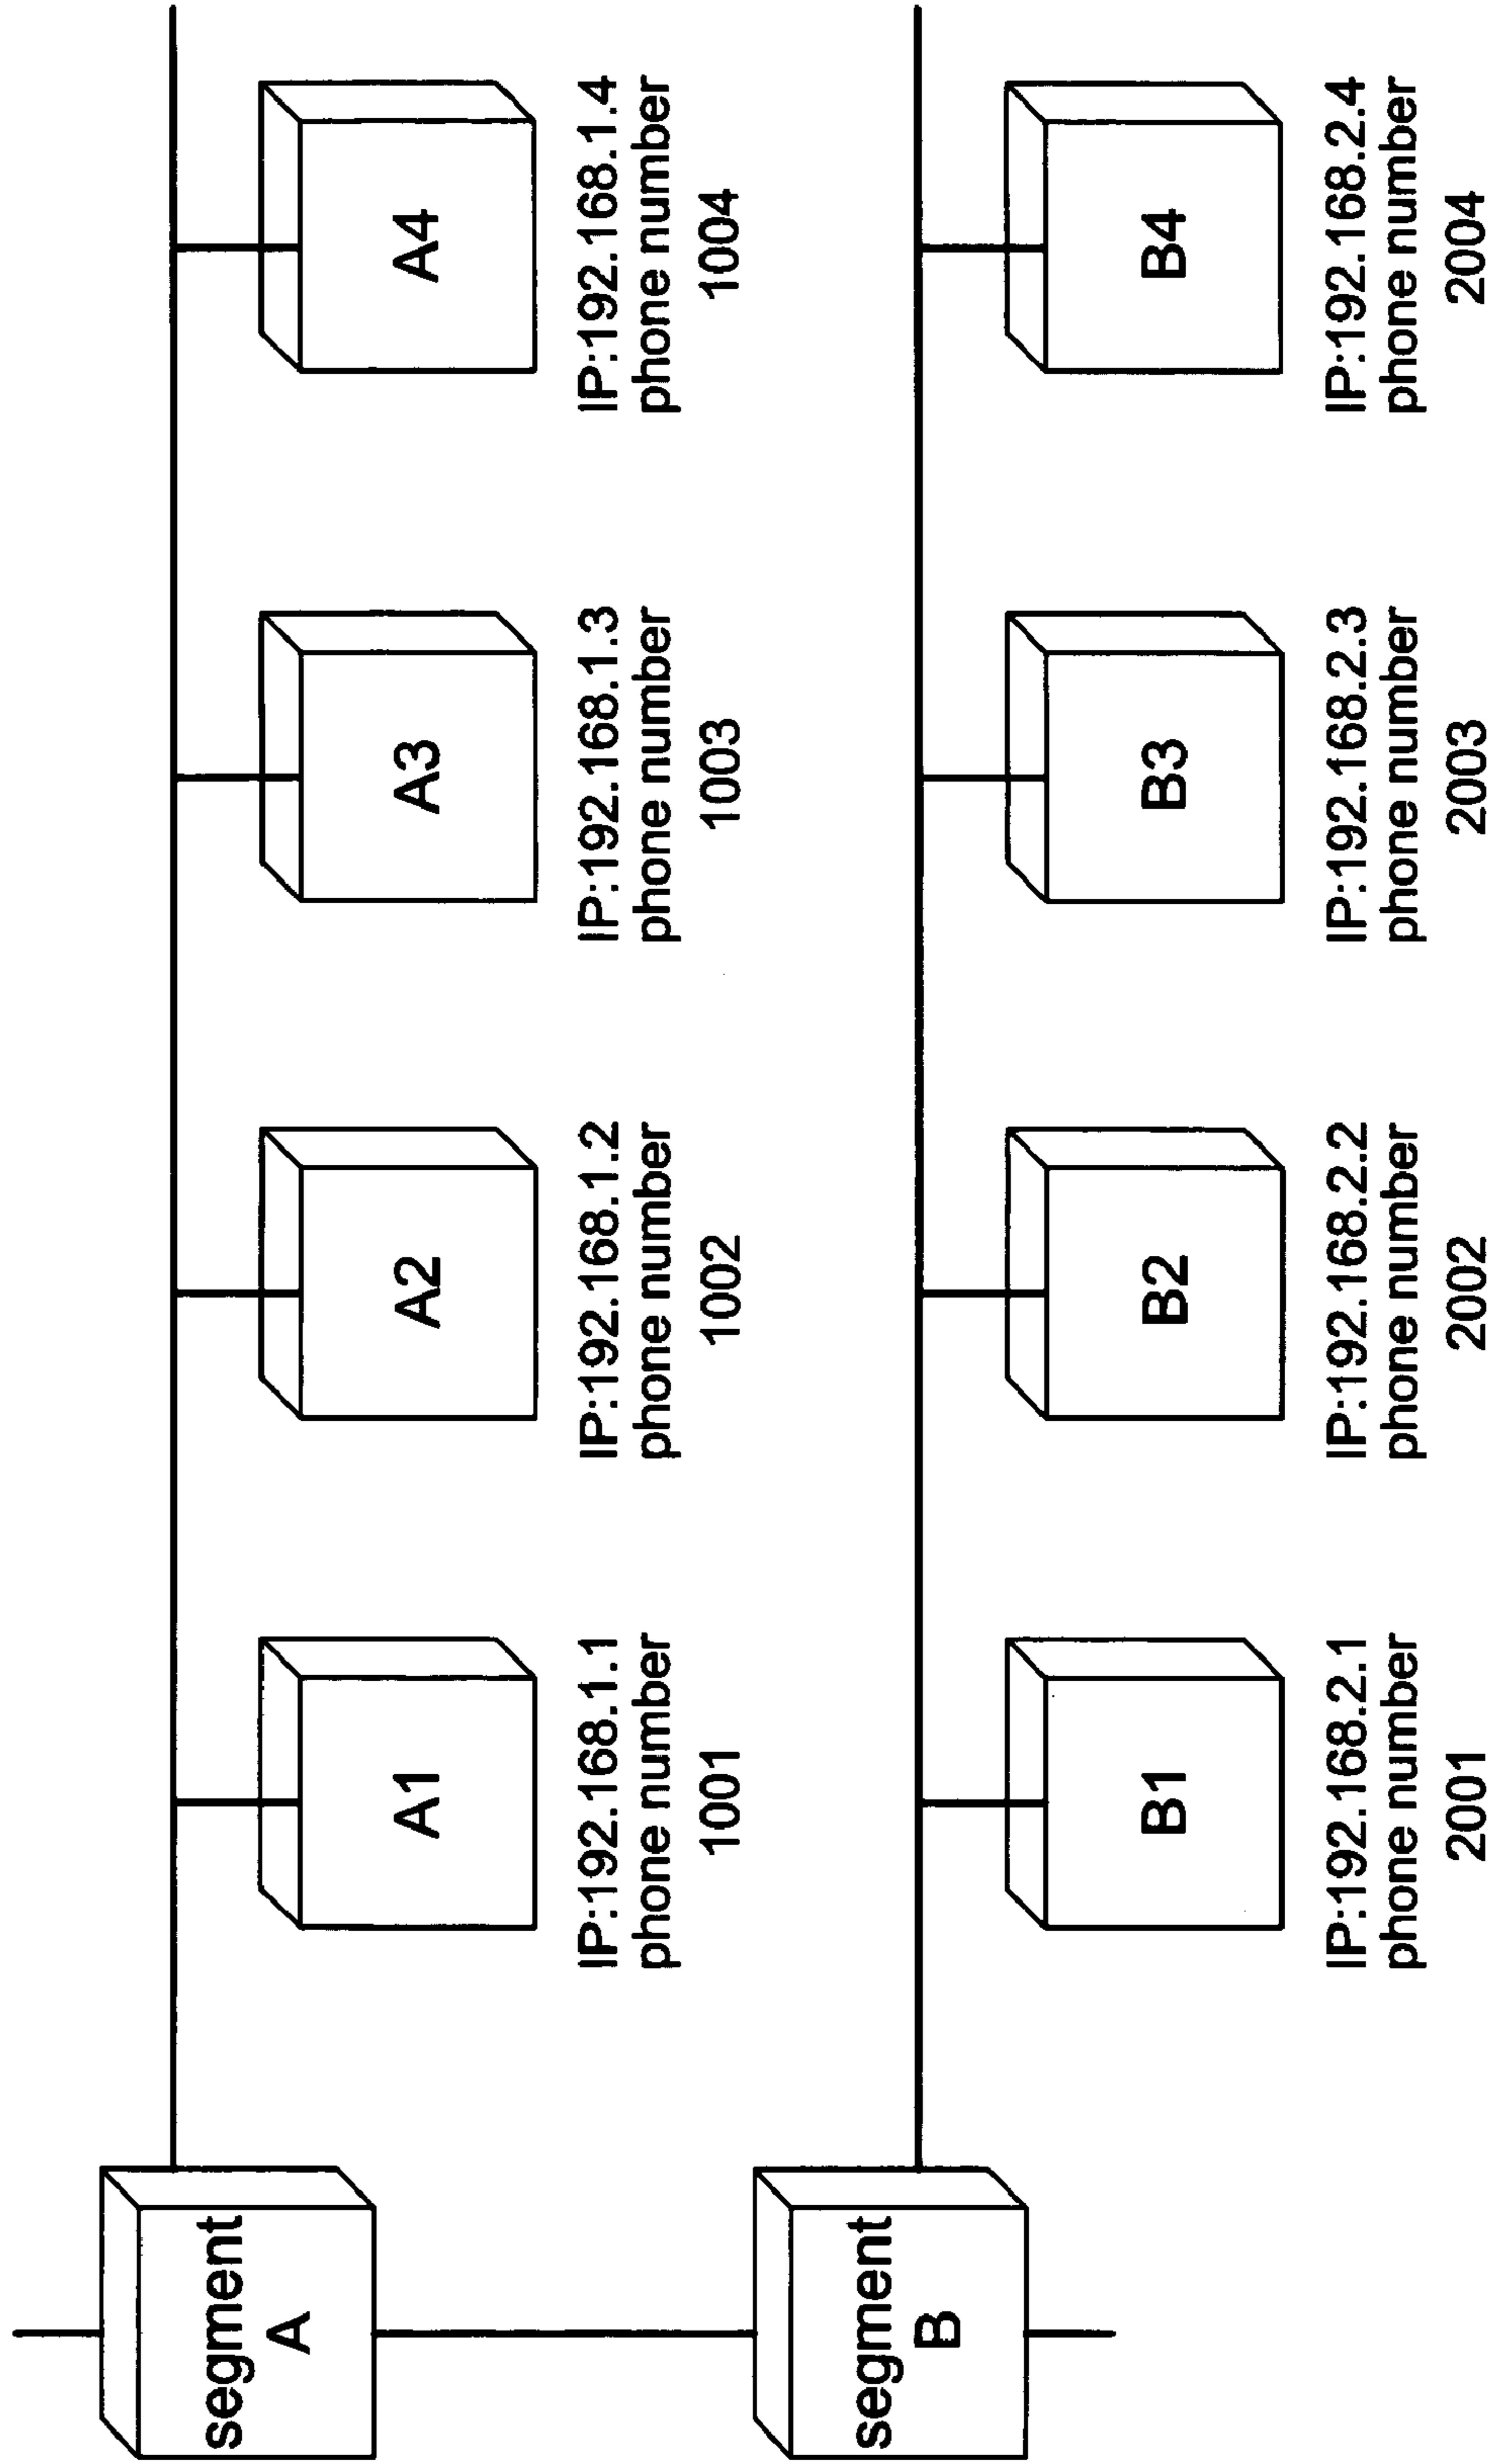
segment A

segment B

A1

IP:192.168.1.1 phone number 1001

A2

IP:192.168.1.2 phone number 1002

A3

IP:192.168.1.3 phone number 1003

A4

IP:192.168.1.4 phone number 1004

B1

IP:192.168.2.1 phone number 2001

B2

IP:192.168.2.2 phone number 2002

B3

IP:192.168.2.3 phone number 2003

B4

IP:192.168.2.4 phone number 2004